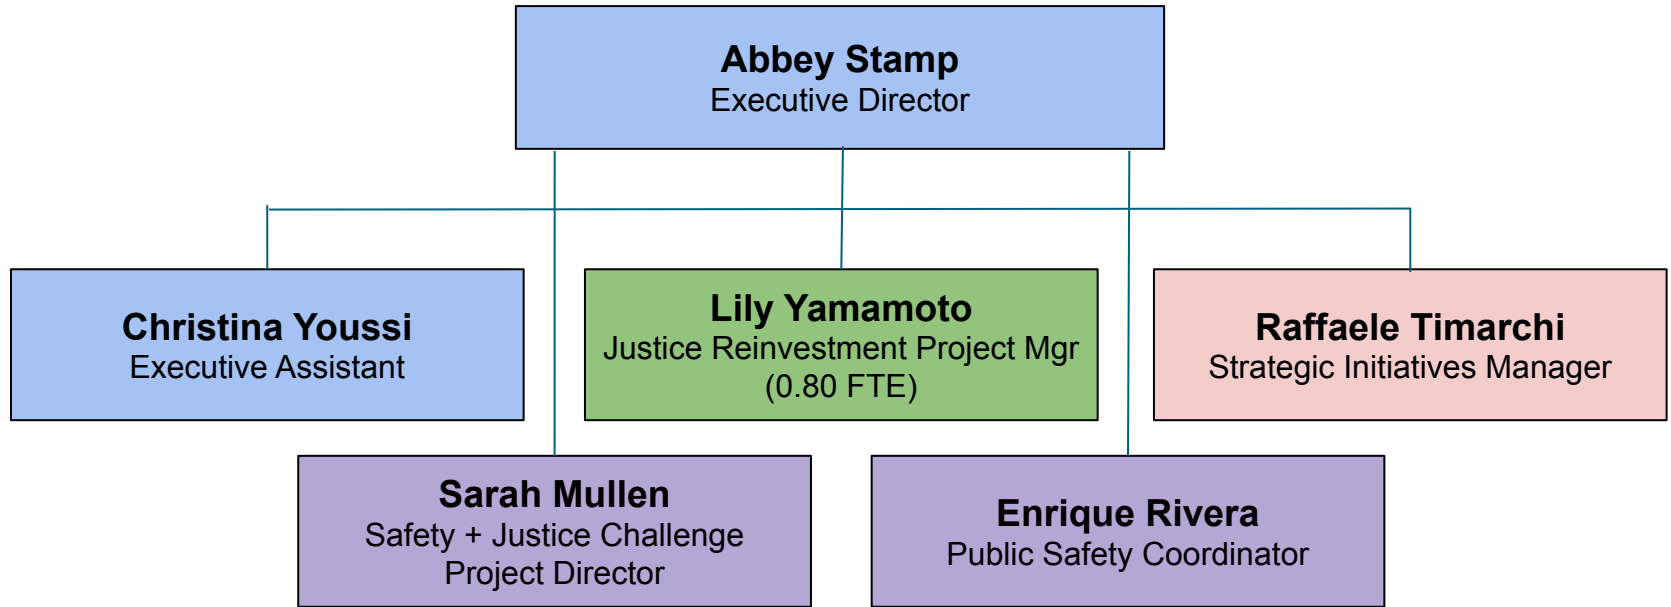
Abbey Stamp
Executive Director

Christina Youssi
Executive Assistant

Lily Yamamoto
Justice Reinvestment Project Mgr
(0.80 FTE)

Raffaele Timarchi
Strategic Initiatives Manager

Sarah Mullen
Safety + Justice Challenge
Project Director

Enrique Rivera
Public Safety Coordinator